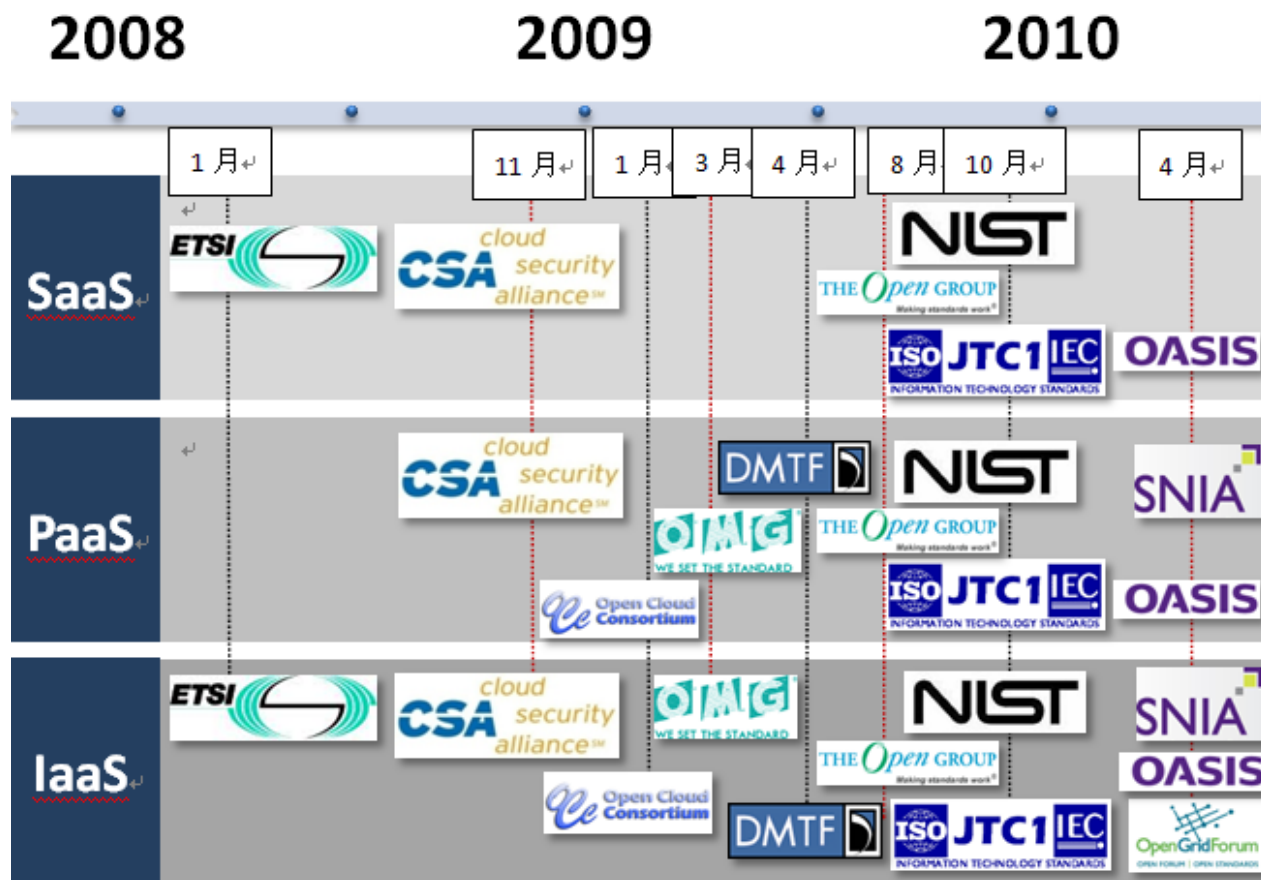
2008 2009 2010

1 月 11 月 1 月 3 月 4 月 8 月 10 月 4 月

SaaS

ETSI

CSA cloud security alliance

NIST

THE Open GROUP Making standards work

ISO JTC1 IEC INFORMATION TECHNOLOGY STANDARDS

OASIS

PaaS

CSA cloud security alliance

DMTF

NIST

OMG WE SET THE STANDARD

THE Open GROUP Making standards work

SNIA

Open Cloud Consortium

ISO JTC1 IEC INFORMATION TECHNOLOGY STANDARDS

OASIS

IaaS

ETSI

CSA cloud security alliance

OMG WE SET THE STANDARD

NIST

SNIA

THE Open GROUP Making standards work

OASIS

Open Cloud Consortium

DMTF

ISO JTC1 IEC INFORMATION TECHNOLOGY STANDARDS

OpenGridForum OPEN FORUM | OPEN STANDARDS